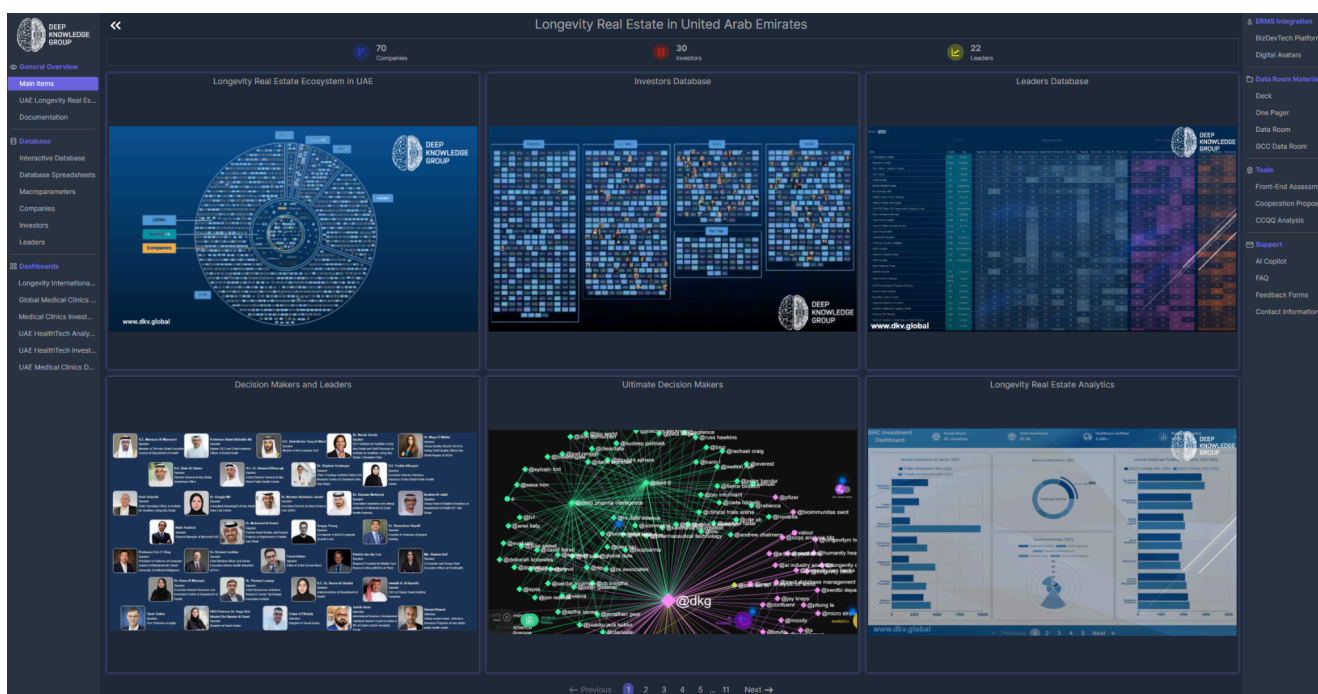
DEEP KNOWLEDGE GROUP

General Overview
Main Items
UAE Longevity Real Es...
Documentation

Database
Interactive Database
Database Spreadsheets
Macroparameters
Companies
Investors
Leaders

Dashboards
Longevity Internationa...
Global Medical Clinics ...
Medical Clinics Invest...
UAE HealthTech Analy...
UAE HealthTech Invest...
UAE Medical Clinics D...

«

Longevity Real Estate in United Arab Emirates

70 Companies
30 Investors
22 Leaders

Longevity Real Estate Ecosystem in UAE
DEEP KNOWLEDGE GROUP
Companies
www.dkv.global

Investors Database
DEEP KNOWLEDGE GROUP

Leaders Database
DEEP KNOWLEDGE GROUP
www.dkv.global

Decision Makers and Leaders

Ultimate Decision Makers
@dkg

Longevity Real Estate Analytics
GHC Investment Dashboard
DEEP KNOWLEDGE GROUP
www.dkv.global

← Previous 1 2 3 4 5 ... 11 Next →

ERMS Integration
BizDevTech Platform
Digital Avatars

Data Room Materia
Deck
One Pager
Data Room
GCC Data Room

Tools
Front-End Assessm
Cooperation Propos
CCQQ Analysis

Support
AI Copilot
FAQ
Feedback Forms
Contact Information